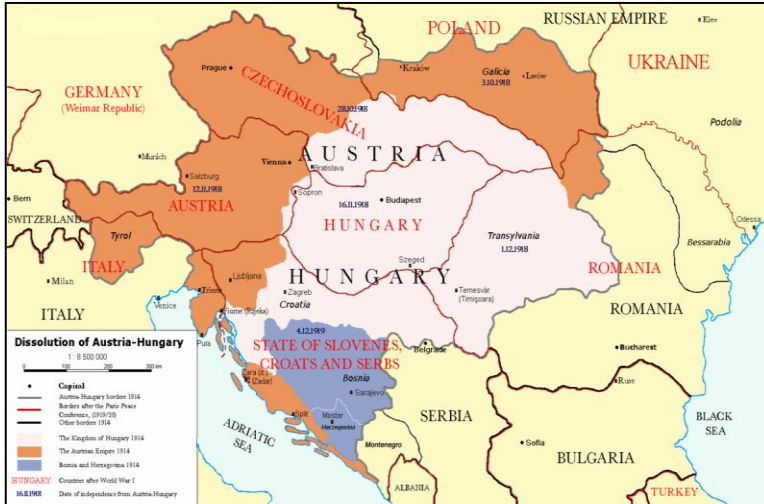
POLAND
RUSSIAN EMPIRE
Kiev
GERMANY
(Weimar Republic)
Prague
CZECHOSLOVAKIA
Kraków
Galicia
3.10.1918
Lwów
UKRAINE
28.10.1918
Podolia
Munich
AUSTRIA
Vienna
Bratislava
Salzburg
12.11.1918
Sopron
16.11.1918
Budapest
Bern
SWITZERLAND
AUSTRIA
HUNGARY
Transylvania
1.12.1918
Odessa
Tyrol
Bessarabia
Szeged
ITALY
Ljubljana
HUNGARY
Temesvár
(Timişoara)
ROMANIA
Milan
Zagreb
Croatia
ITALY
Venice
Trieste
Fiume (Rijeka)
ROMANIA
4.12.1919
Pula
STATE OF SLOVENES,
CROATS AND SERBS
Belgrade
Bosnia
Bucharest
Sarajevo
Zara (it.)
(Zadar)
Ruse
Split
Mostar
Herzegovina
SERBIA
BLACK
SEA
ADRIATIC
SEA
Montenegro
Sofia
BULGARIA
ALBANIA
TURKEY
Dissolution of Austria-Hungary
1 : 8 500 000
0 100 200 300 km
Capital
Austria-Hungary borders 1914
Borders after the Paris Peace Conference, (1919/20)
Other borders 1914
The Kingdom of Hungary 1914
The Austrian Empire 1914
Bosnia and Herzegovina 1914
HUNGARY Countries after World War I
16.11.1918 Date of independence from Austria-Hungary